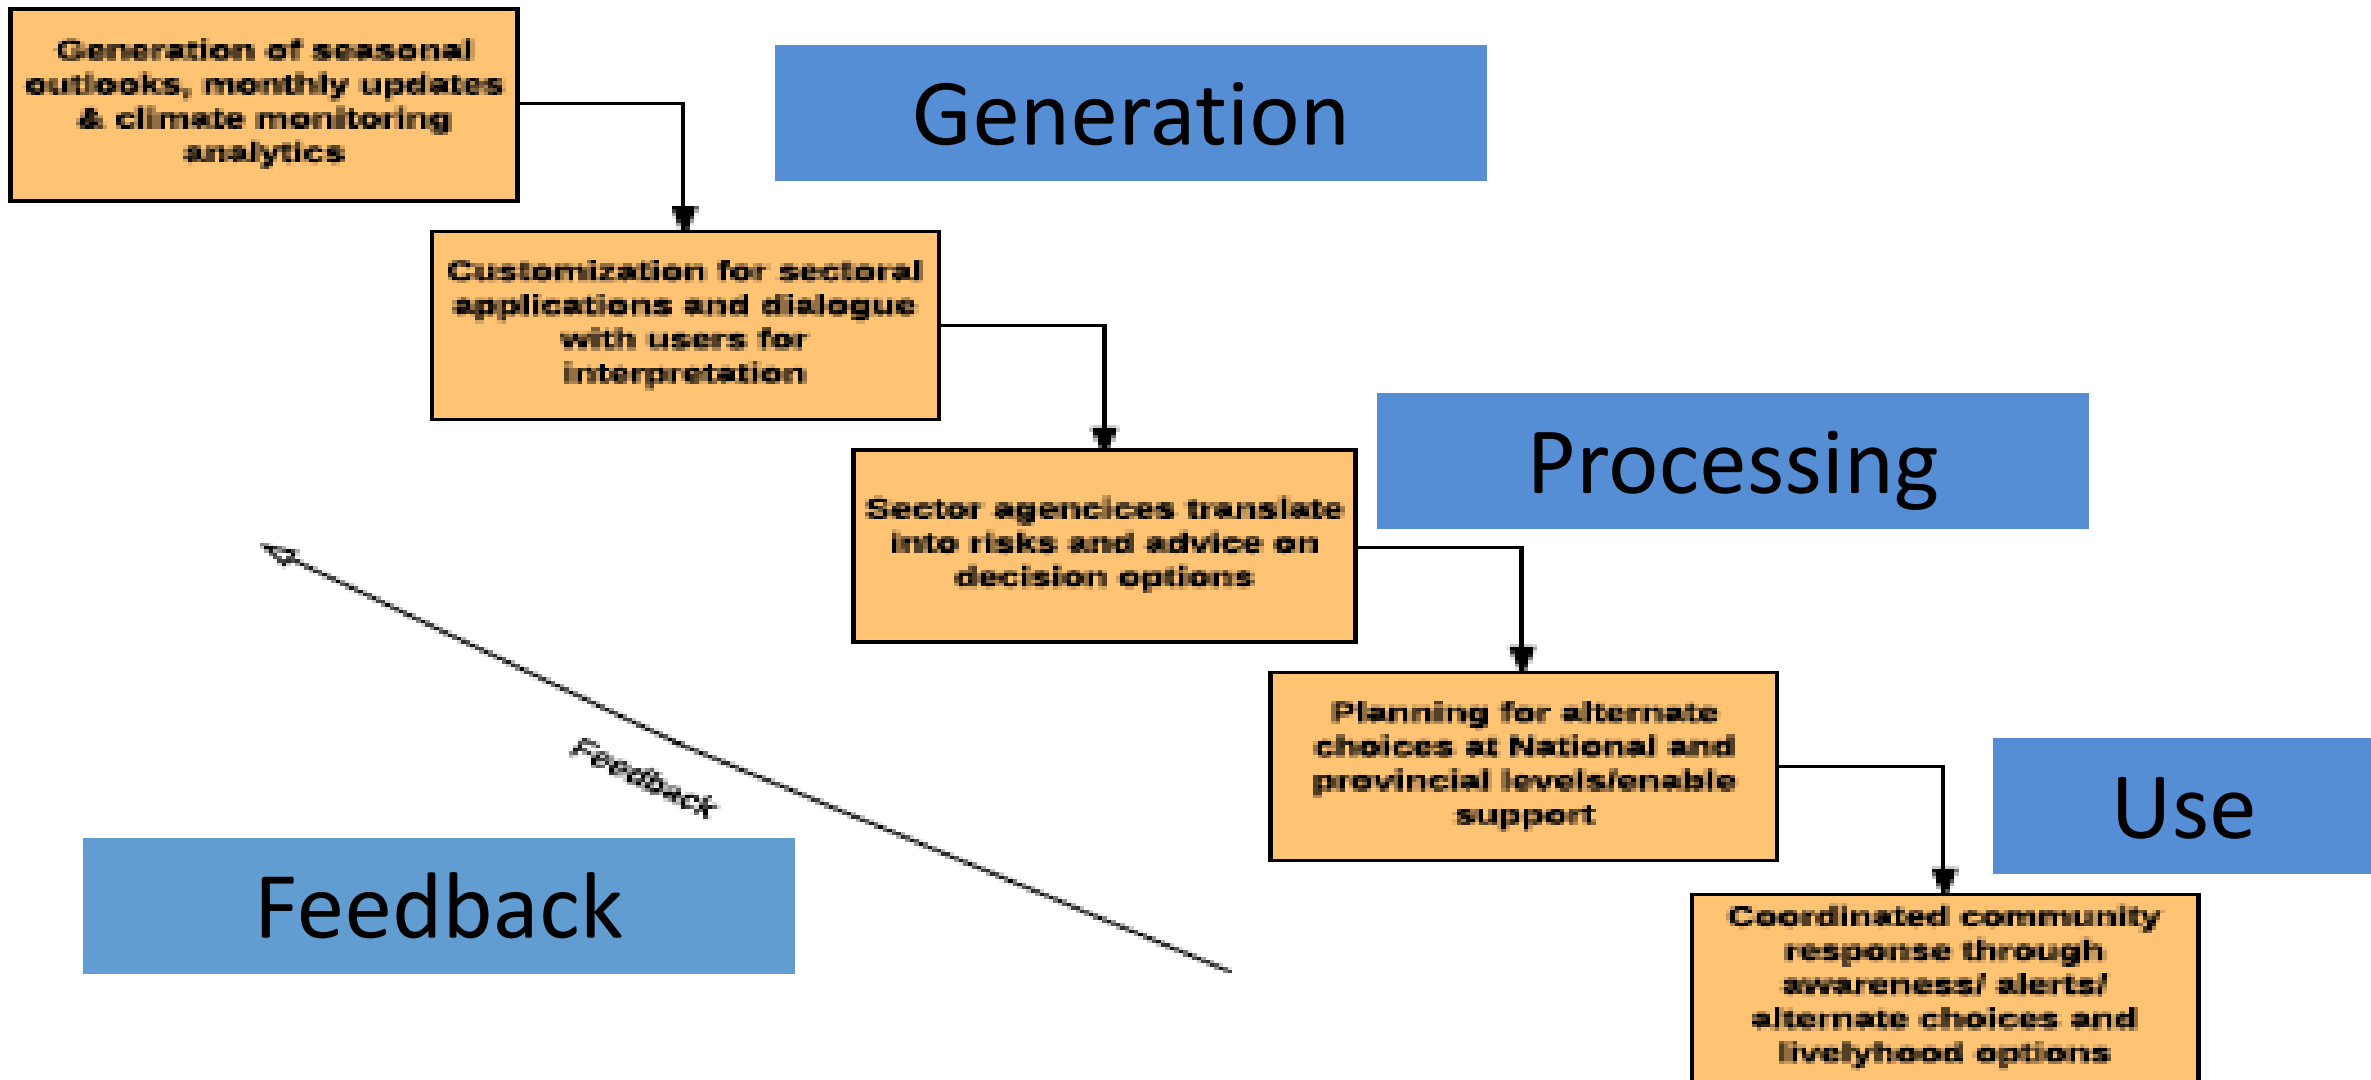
Generation of seasonal outlooks, monthly updates & climate monitoring analytics

Generation

Customization for sectoral applications and dialogue with users for interpretation

Processing

Sector agencices translate into risks and advice on decision options

Feedback

Planning for alternate choices at National and provincial levels/enable support

Use

Feedback

Coordinated community response through awareness/ alerts/ alternate choices and livelyhood options